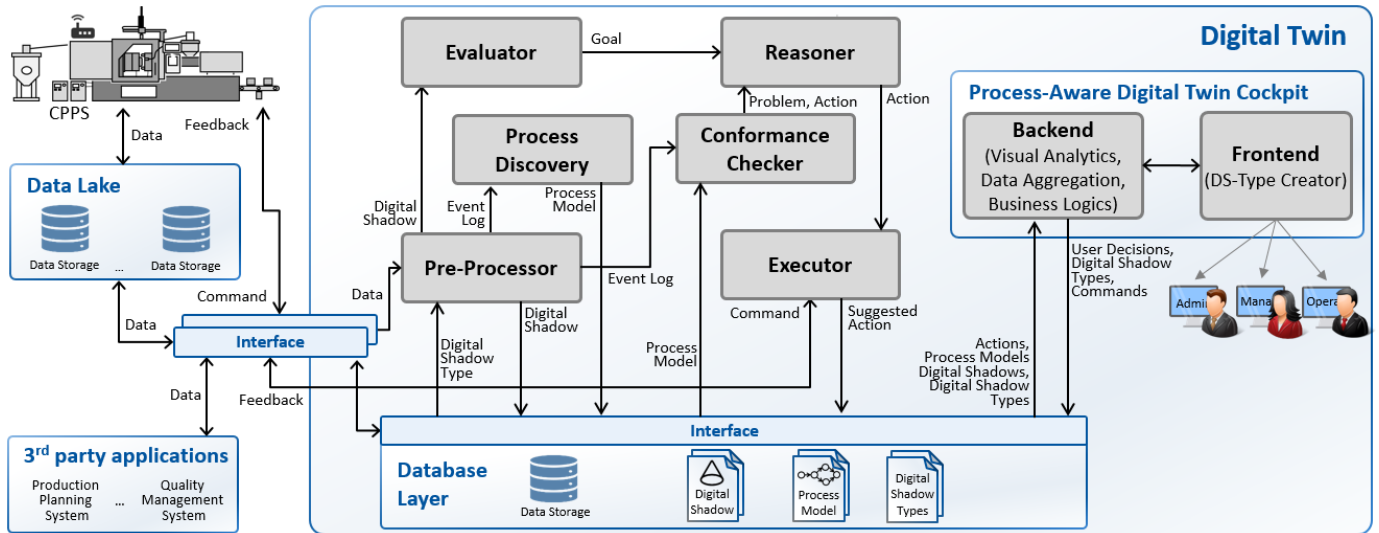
Digital Twin

CPPS

Data

Feedback

Data Lake

Data Storage ... Data Storage

Command

Data

Interface

Data

3$^{rd}$ party applications

Production Planning System ... Quality Management System

Evaluator

Goal

Reasoner

Problem, Action

Action

Process Discovery

Conformance Checker

Digital Shadow

Event Log

Process Model

Data

Pre-Processor

Event Log

Executor

Digital Shadow

Command

Suggested Action

Digital Shadow Type

Process Model

Feedback

Process-Aware Digital Twin Cockpit

Backend (Visual Analytics, Data Aggregation, Business Logics)

Frontend (DS-Type Creator)

User Decisions, Digital Shadow Types, Commands

Admi

Mana

Opera

Actions, Process Models Digital Shadows, Digital Shadow Types

Interface

Database Layer

Data Storage

Digital Shadow

Process Model

Digital Shadow Types